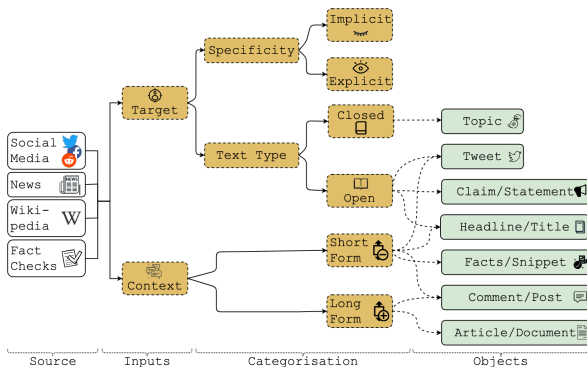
Social Media

News

Wiki-pedia

Fact Checks

Target

Context

Specificity

Implicit

Explicit

Text Type

Closed

Open

Short Form

Long Form

Topic

Tweet

Claim/Statement

Headline/Title

Facts/Snippet

Comment/Post

Article/Document

Source

Inputs

Categorisation

Objects